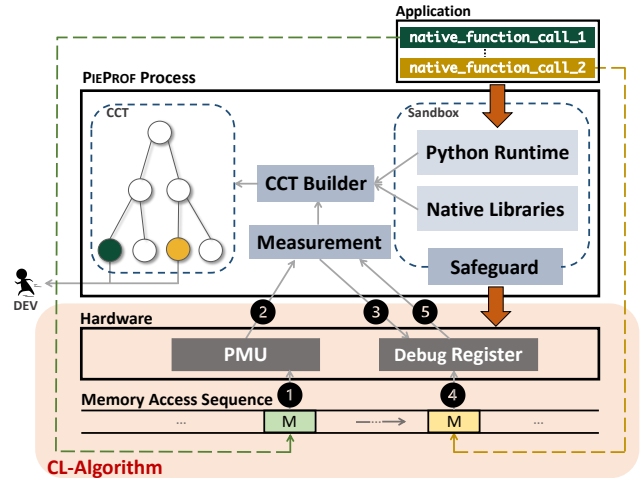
Application

native_function_call_1

⋮

native_function_call_2

PIEPROF Process

CCT

Sandbox

Python Runtime

CCT Builder

Native Libraries

Measurement

Safeguard

DEV

2

3

5

Hardware

PMU

Debug Register

1

4

Memory Access Sequence

...

M

M

...

CL-Algorithm